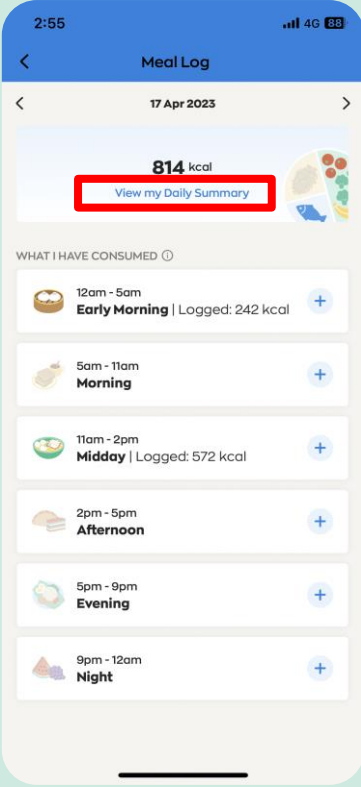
2:55 4G 88

<

Meal Log

<

17 Apr 2023

>

814 kcal

View my Daily Summary

WHAT I HAVE CONSUMED ⓘ

12am - 5am
Early Morning | Logged: 242 kcal
+

5am - 11am
Morning
+

11am - 2pm
Midday | Logged: 572 kcal
+

2pm - 5pm
Afternoon
+

5pm - 9pm
Evening
+

9pm - 12am
Night
+